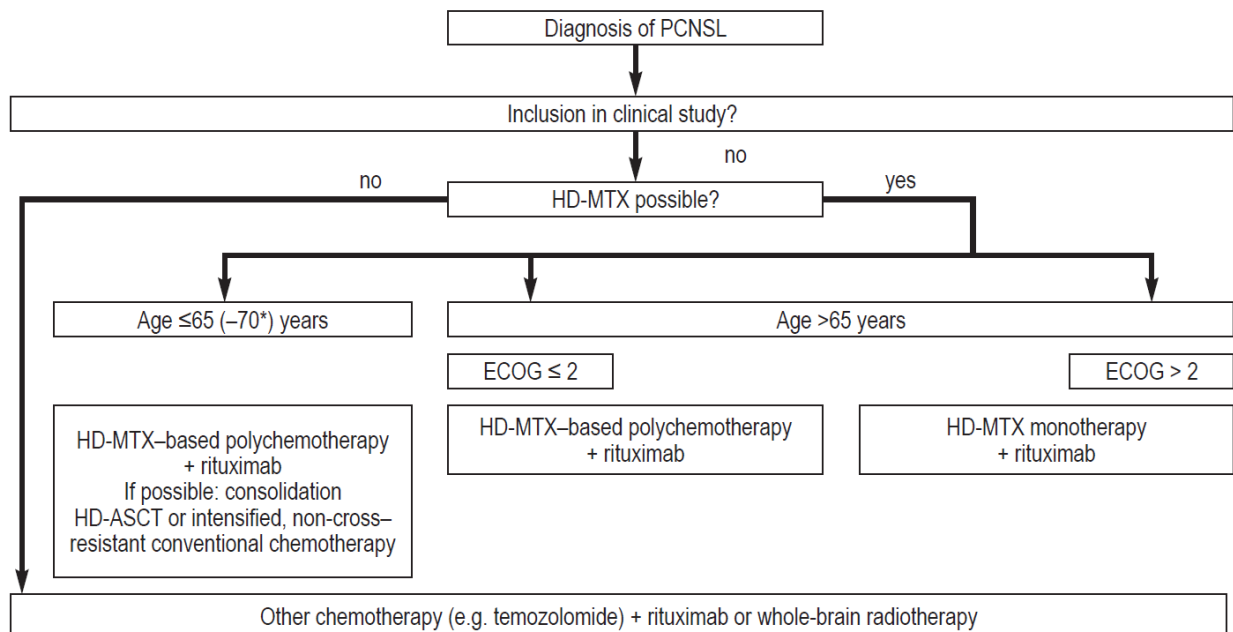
Diagnosis of PCNSL

Inclusion in clinical study?

no

no

HD-MTX possible?

yes

Age ≤65 (–70*) years

Age >65 years

ECOG ≤ 2

ECOG > 2

HD-MTX–based polychemotherapy + rituximab If possible: consolidation HD-ASCT or intensified, non-cross–resistant conventional chemotherapy

HD-MTX–based polychemotherapy + rituximab

HD-MTX monotherapy + rituximab

Other chemotherapy (e.g. temozolomide) + rituximab or whole-brain radiotherapy